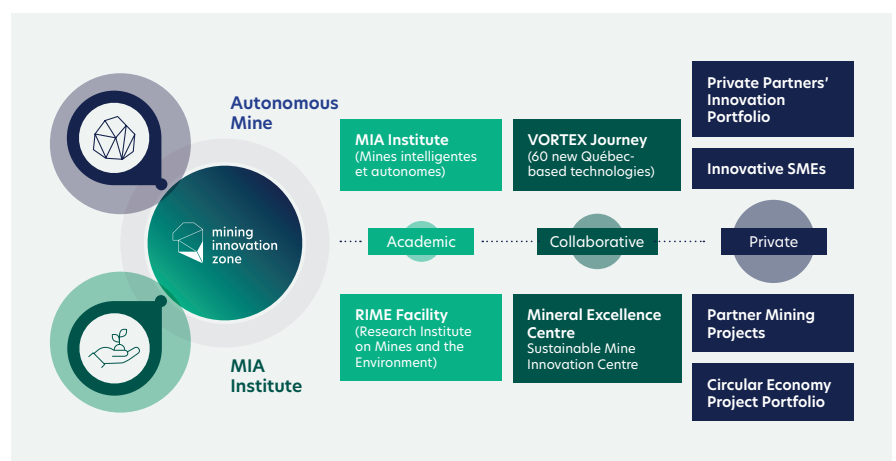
Autonomous Mine

mining innovation zone

MIA Institute

MIA Institute
(Mines intelligentes et autonomes)

VORTEX Journey
(60 new Québec-based technologies)

Private Partners' Innovation Portfolio

Innovative SMEs

Academic

Collaborative

Private

RIME Facility
(Research Institute on Mines and the Environment)

Mineral Excellence Centre
Sustainable Mine Innovation Centre

Partner Mining Projects

Circular Economy Project Portfolio